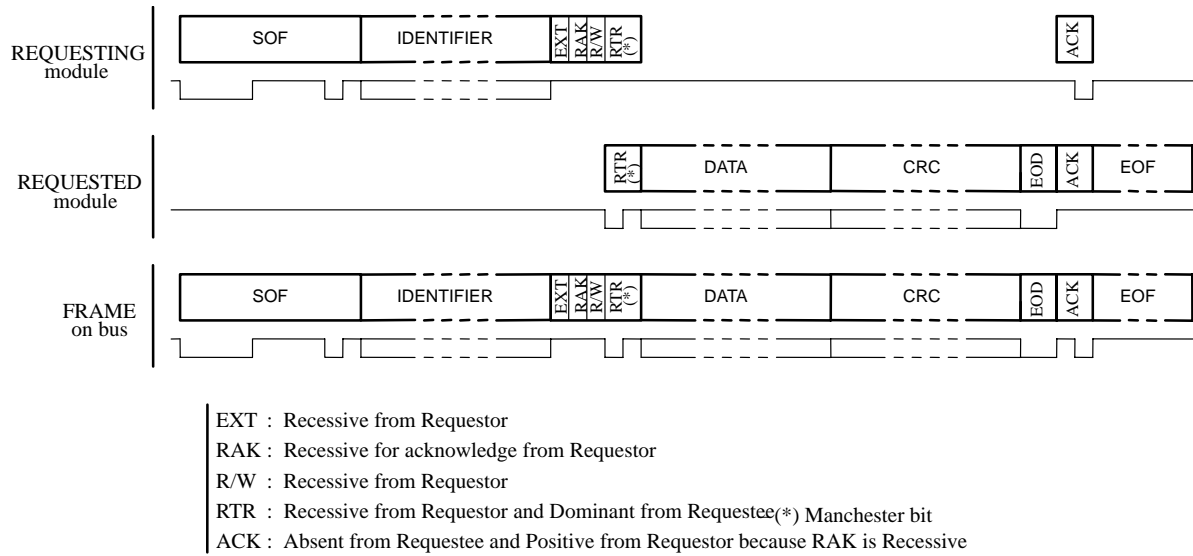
REQUESTING module

SOF | IDENTIFIER | EXT | RAK | R/W | RTR (*) | ACK

REQUESTED module

RTR (*) | DATA | CRC | EOD | ACK | EOF

FRAME on bus

SOF | IDENTIFIER | EXT | RAK | R/W | RTR (*) | DATA | CRC | EOD | ACK | EOF

EXT : Recessive from Requestor

RAK : Recessive for acknowledge from Requestor

R/W : Recessive from Requestor

RTR : Recessive from Requestor and Dominant from Requestee

(*) Manchester bit

ACK : Absent from Requestee and Positive from Requestor because RAK is Recessive